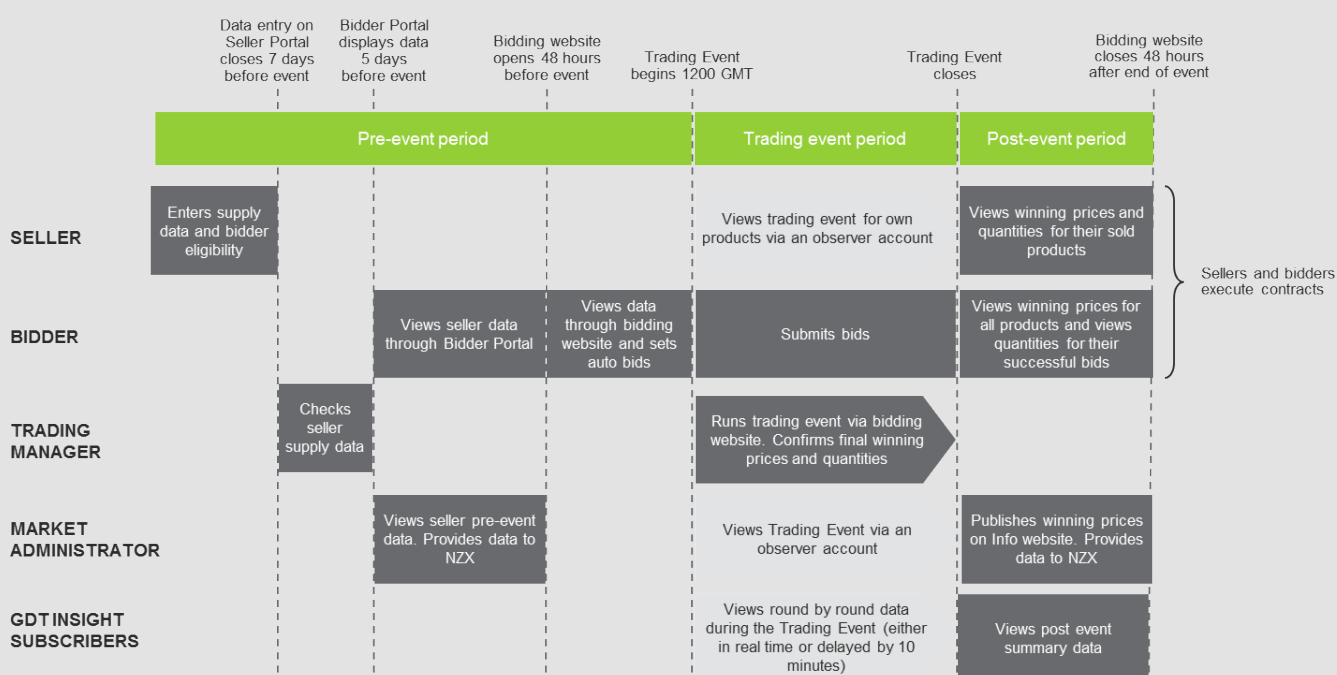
Data entry on Seller Portal closes 7 days before event

Bidder Portal displays data 5 days before event

Bidding website opens 48 hours before event

Trading Event begins 1200 GMT

Trading Event closes

Bidding website closes 48 hours after end of event

Pre-event period

Trading event period

Post-event period

SELLER

Enters supply data and bidder eligibility

Views trading event for own products via an observer account

Views winning prices and quantities for their sold products

Sellers and bidders execute contracts

BIDDER

Views seller data through Bidder Portal

Views data through bidding website and sets auto bids

Submits bids

Views winning prices for all products and views quantities for their successful bids

TRADING MANAGER

Checks seller supply data

Runs trading event via bidding website. Confirms final winning prices and quantities

MARKET ADMINISTRATOR

Views seller pre-event data. Provides data to NZX

Views Trading Event via an observer account

Publishes winning prices on Info website. Provides data to NZX

GDT INSIGHT SUBSCRIBERS

Views round by round data during the Trading Event (either in real time or delayed by 10 minutes)

Views post event summary data